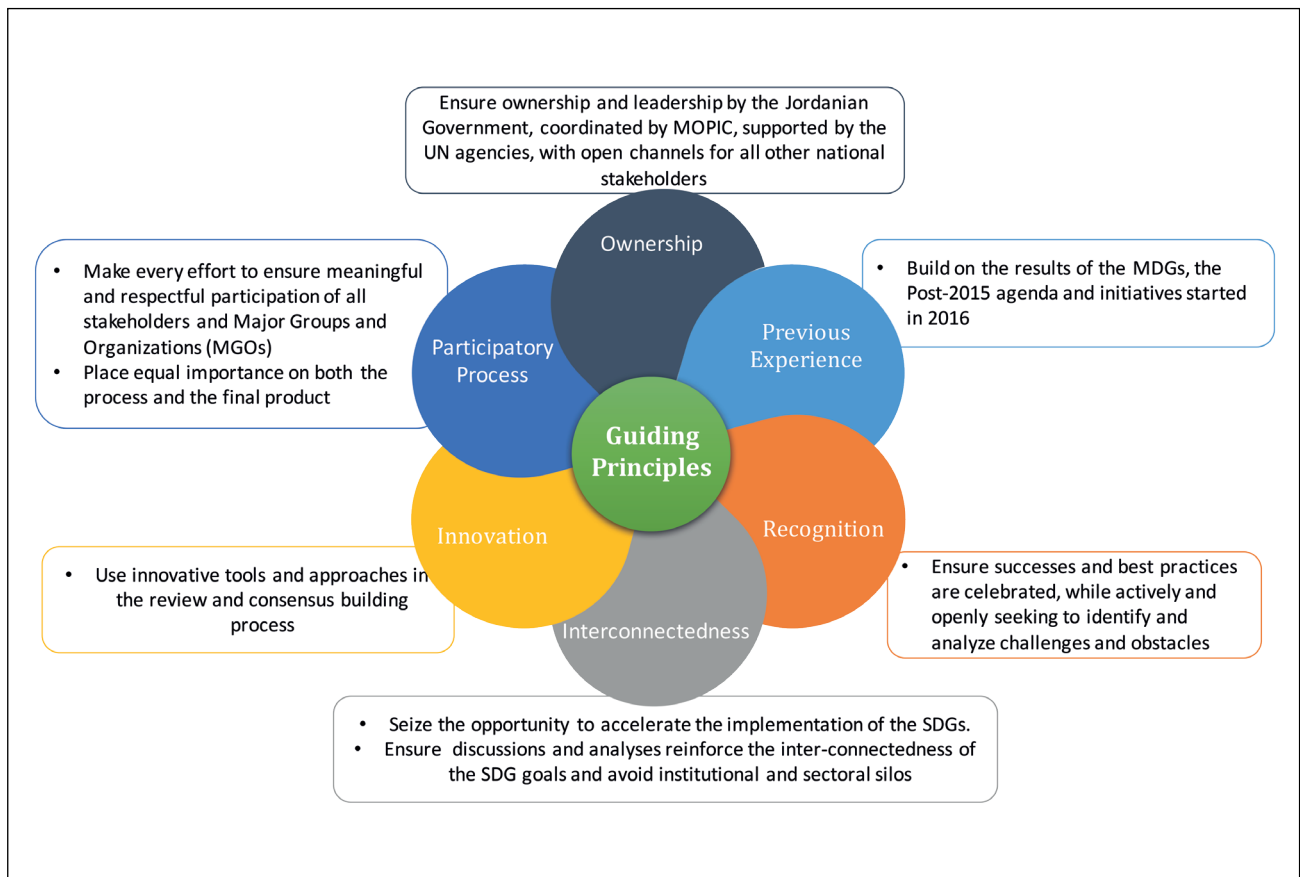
Ensure ownership and leadership by the Jordanian Government, coordinated by MOPIC, supported by the UN agencies, with open channels for all other national stakeholders

Ownership

• Make every effort to ensure meaningful and respectful participation of all stakeholders and Major Groups and Organizations (MGOs)
• Place equal importance on both the process and the final product

Participatory Process

• Build on the results of the MDGs, the Post-2015 agenda and initiatives started in 2016

Previous Experience

Guiding Principles

Recognition

Innovation

• Use innovative tools and approaches in the review and consensus building process

• Ensure successes and best practices are celebrated, while actively and openly seeking to identify and analyze challenges and obstacles

Interconnectedness

• Seize the opportunity to accelerate the implementation of the SDGs.
• Ensure discussions and analyses reinforce the inter-connectedness of the SDG goals and avoid institutional and sectoral silos